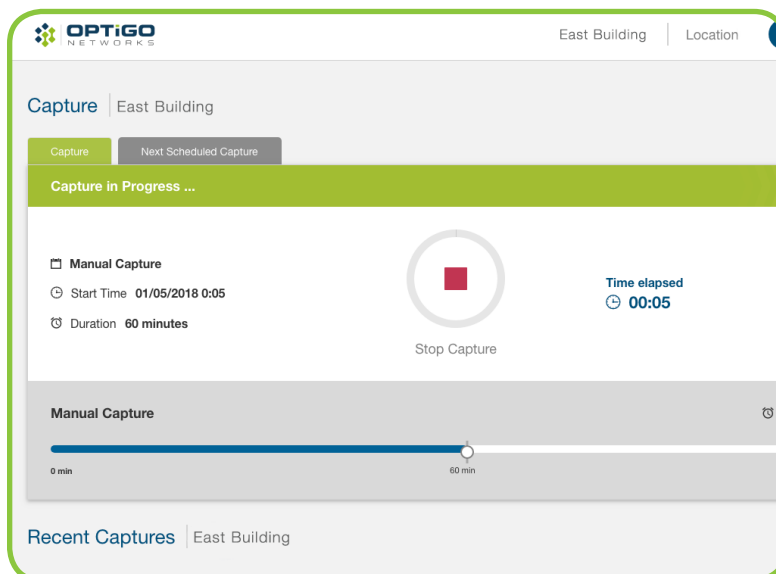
OPTIGO NETWORKS

East Building | Location

Capture | East Building

Capture | Next Scheduled Capture

Capture in Progress ...

Manual Capture

Start Time 01/05/2018 0:05

Duration 60 minutes

Stop Capture

Time elapsed
00:05

Manual Capture

0 min

60 min

Recent Captures | East Building